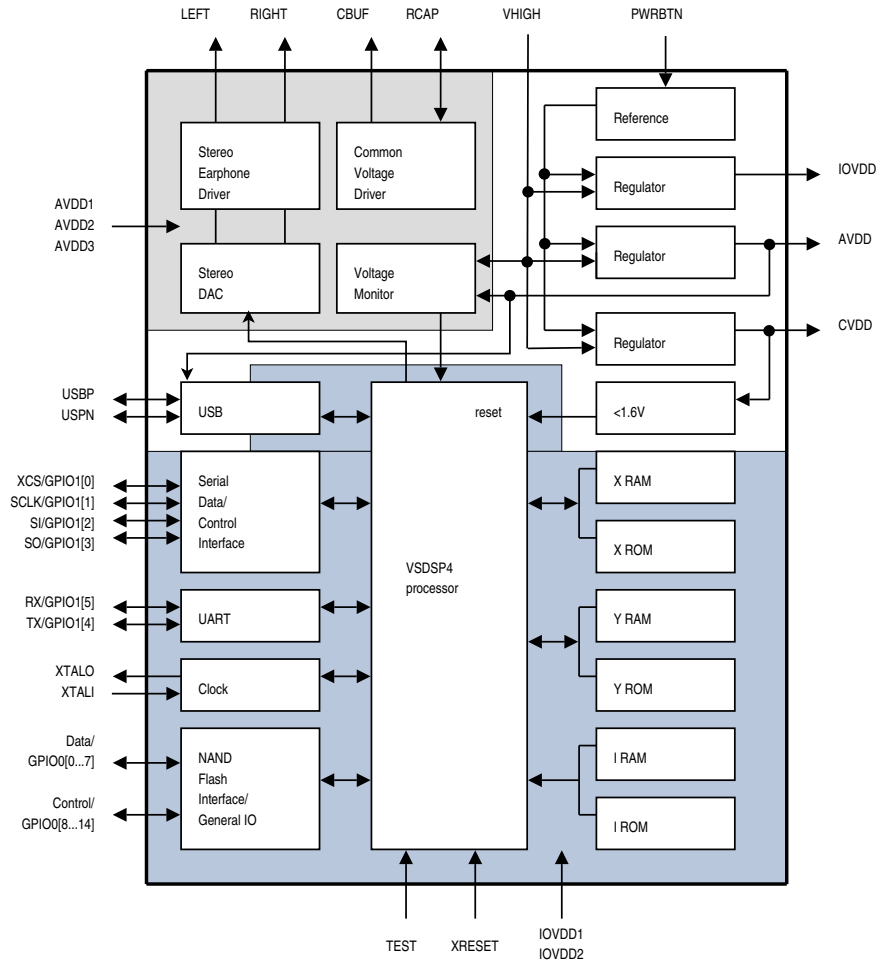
LEFT RIGHT CBUF RCAP VHIGH PWRBTN

Stereo Earphone Driver

Common Voltage Driver

Reference

Regulator

IOVDD

AVDD1
AVDD2
AVDD3

Stereo DAC

Voltage Monitor

Regulator

AVDD

Regulator

CVDD

USBP
USPN

USB

reset

<1.6V

XCS/GPIO1[0]
SCLK/GPIO1[1]
SI/GPIO1[2]
SO/GPIO1[3]

Serial Data/ Control Interface

X RAM

X ROM

VSDSP4 processor

RX/GPIO1[5]
TX/GPIO1[4]

UART

Y RAM

XTALO
XTALI

Clock

Y ROM

Data/ GPIO0[0...7]

Control/ GPIO0[8...14]

NAND Flash Interface/ General IO

I RAM

I ROM

TEST XRESET IOVDD1 IOVDD2